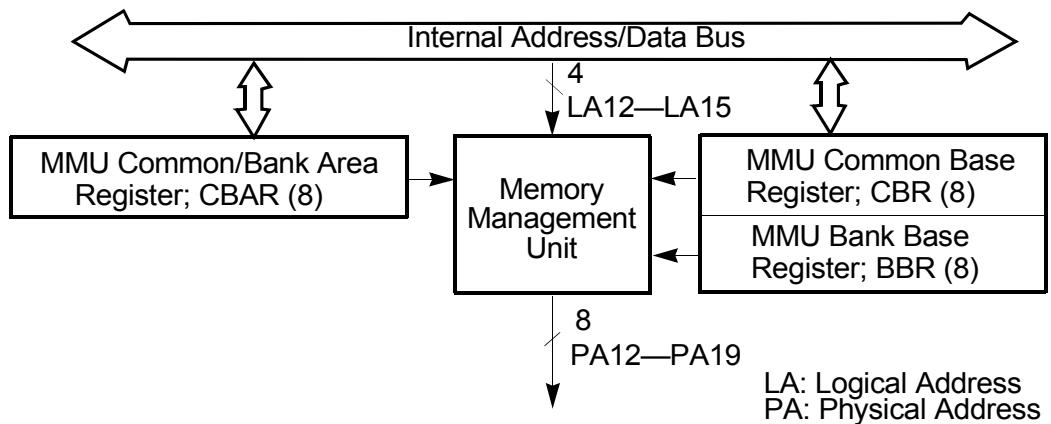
Internal Address/Data Bus

4
LA12—LA15

MMU Common/Bank Area Register; CBAR (8)

Memory Management Unit

MMU Common Base Register; CBR (8)

MMU Bank Base Register; BBR (8)

8
PA12—PA19

LA: Logical Address
PA: Physical Address